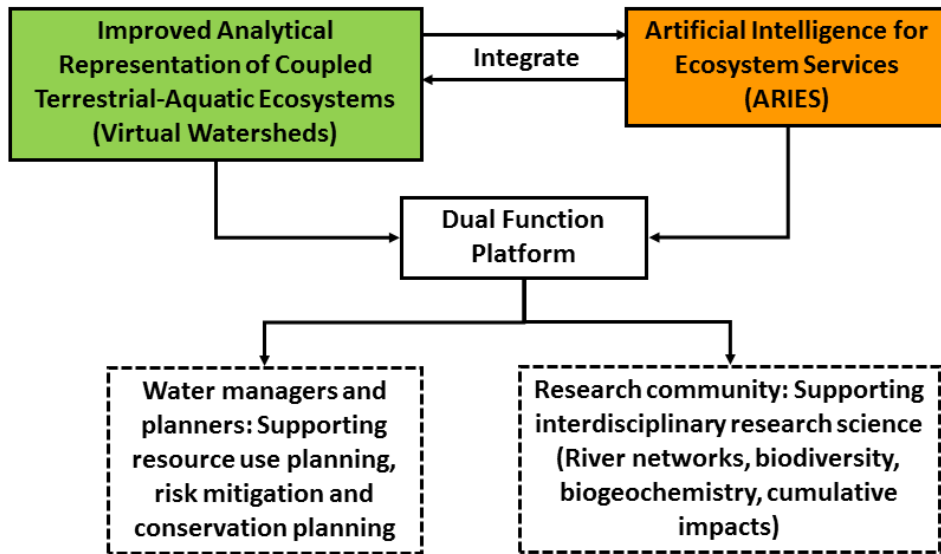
Improved Analytical Representation of Coupled Terrestrial-Aquatic Ecosystems (Virtual Watersheds)

Integrate

Artificial Intelligence for Ecosystem Services (ARIES)

Dual Function Platform

Water managers and planners: Supporting resource use planning, risk mitigation and conservation planning

Research community: Supporting interdisciplinary research science (River networks, biodiversity, biogeochemistry, cumulative impacts)